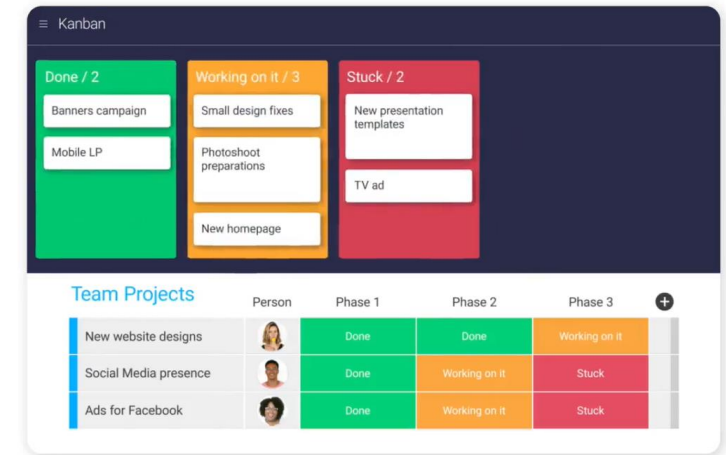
≡ Kanban

Done / 2

Banners campaign

Mobile LP

Working on it / 3

Small design fixes

Photoshoot preparations

New homepage

Stuck / 2

New presentation templates

TV ad

Team Projects

| | Person | Phase 1 | Phase 2 | Phase 3 |
|---|---|---|---|---|
| New website designs | | Done | Done | Working on it |
| Social Media presence | | Done | Working on it | Stuck |
| Ads for Facebook | | Done | Working on it | Stuck |

+